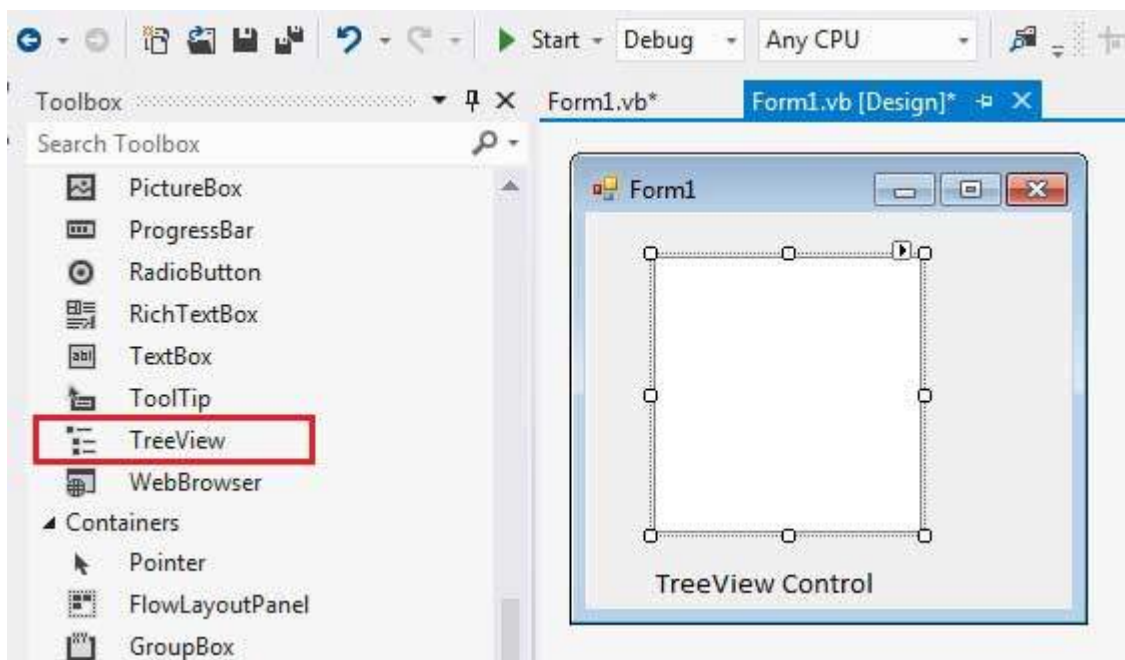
Start - Debug - Any CPU

Toolbox

Search Toolbox

PictureBox

ProgressBar

RadioButton

RichTextBox

TextBox

ToolTip

TreeView

WebBrowser

◢ Containers

Pointer

FlowLayoutPanel

GroupBox

Form1.vb*

Form1.vb [Design]*

Form1

TreeView Control